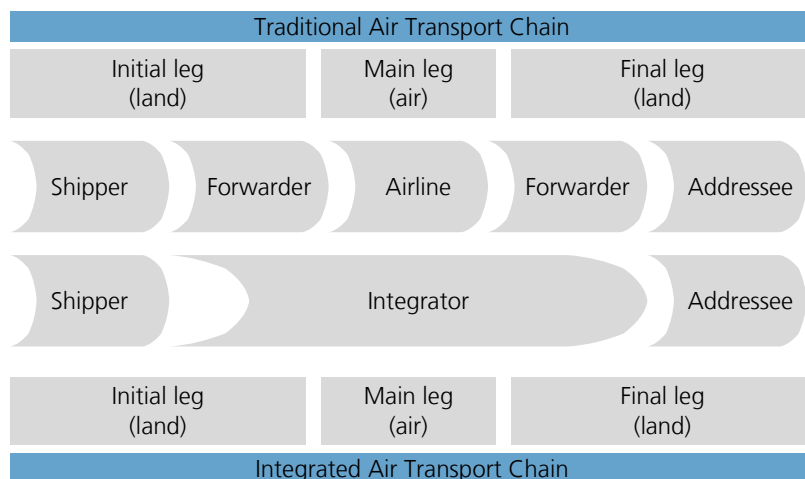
Traditional Air Transport Chain

| Initial leg (land) | Main leg (air) | Final leg (land) |
|---|---|---|

Shipper
Forwarder
Airline
Forwarder
Addressee

Shipper
Integrator
Addressee

| Initial leg (land) | Main leg (air) | Final leg (land) |
|---|---|---|

Integrated Air Transport Chain